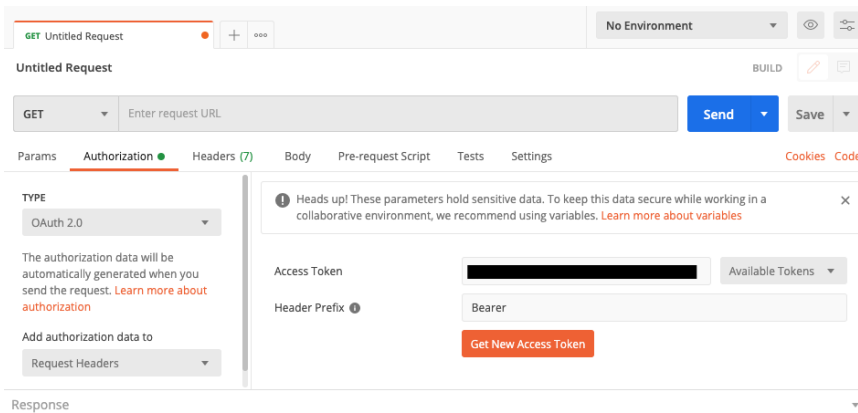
GET Untitled Request

No Environment

Untitled Request

BUILD

GET

Enter request URL

Send

Save

Params Authorization Headers (7) Body Pre-request Script Tests Settings

Cookies Code

TYPE

OAuth 2.0

The authorization data will be automatically generated when you send the request. Learn more about authorization

Add authorization data to

Request Headers

Heads up! These parameters hold sensitive data. To keep this data secure while working in a collaborative environment, we recommend using variables. Learn more about variables

Access Token

Available Tokens

Header Prefix

Bearer

Get New Access Token

Response